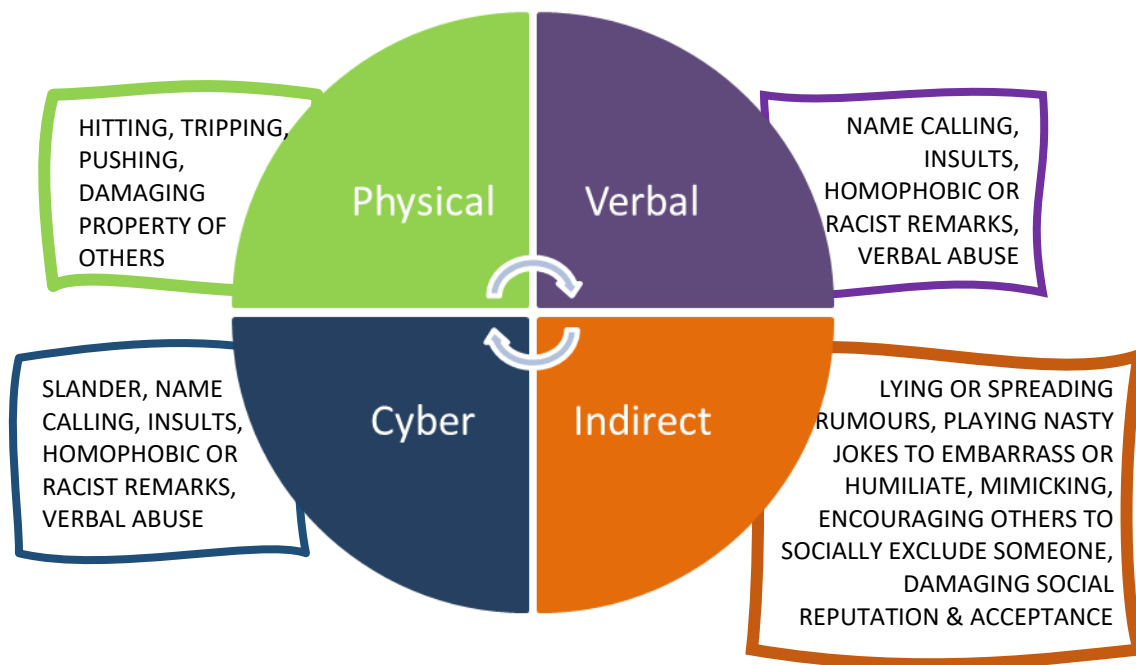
HITTING, TRIPPING, PUSHING, DAMAGING PROPERTY OF OTHERS

Physical

Verbal

NAME CALLING, INSULTS, HOMOPHOBIC OR RACIST REMARKS, VERBAL ABUSE

SLANDER, NAME CALLING, INSULTS, HOMOPHOBIC OR RACIST REMARKS, VERBAL ABUSE

Cyber

Indirect

LYING OR SPREADING RUMOURS, PLAYING NASTY JOKES TO EMBARRASS OR HUMILIATE, MIMICKING, ENCOURAGING OTHERS TO SOCIALLY EXCLUDE SOMEONE, DAMAGING SOCIAL REPUTATION & ACCEPTANCE